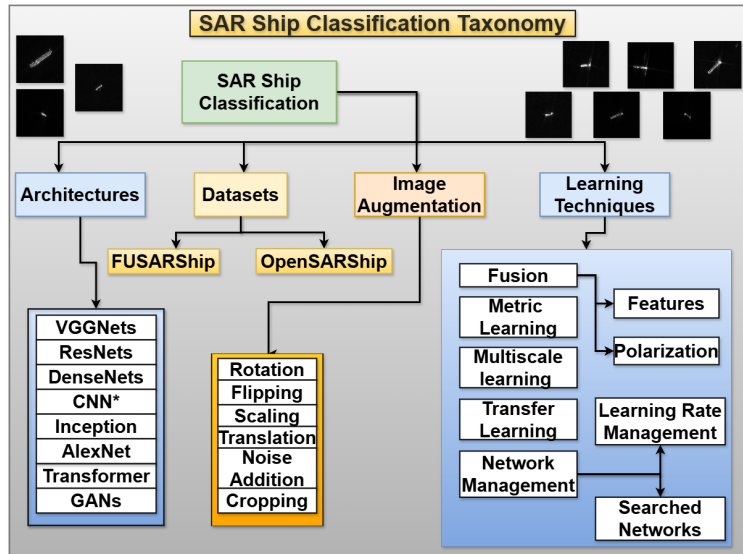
SAR Ship Classification Taxonomy

SAR Ship Classification

Architectures

Datasets

Image Augmentation

Learning Techniques

FUSARShip

OpenSARShip

VGGNets
ResNets
DenseNets
CNN*
Inception
AlexNet
Transformer
GANs

Rotation
Flipping
Scaling
Translation
Noise Addition
Cropping

Fusion

Features

Metric Learning

Polarization

Multiscale learning

Transfer Learning

Learning Rate Management

Network Management

Searched Networks